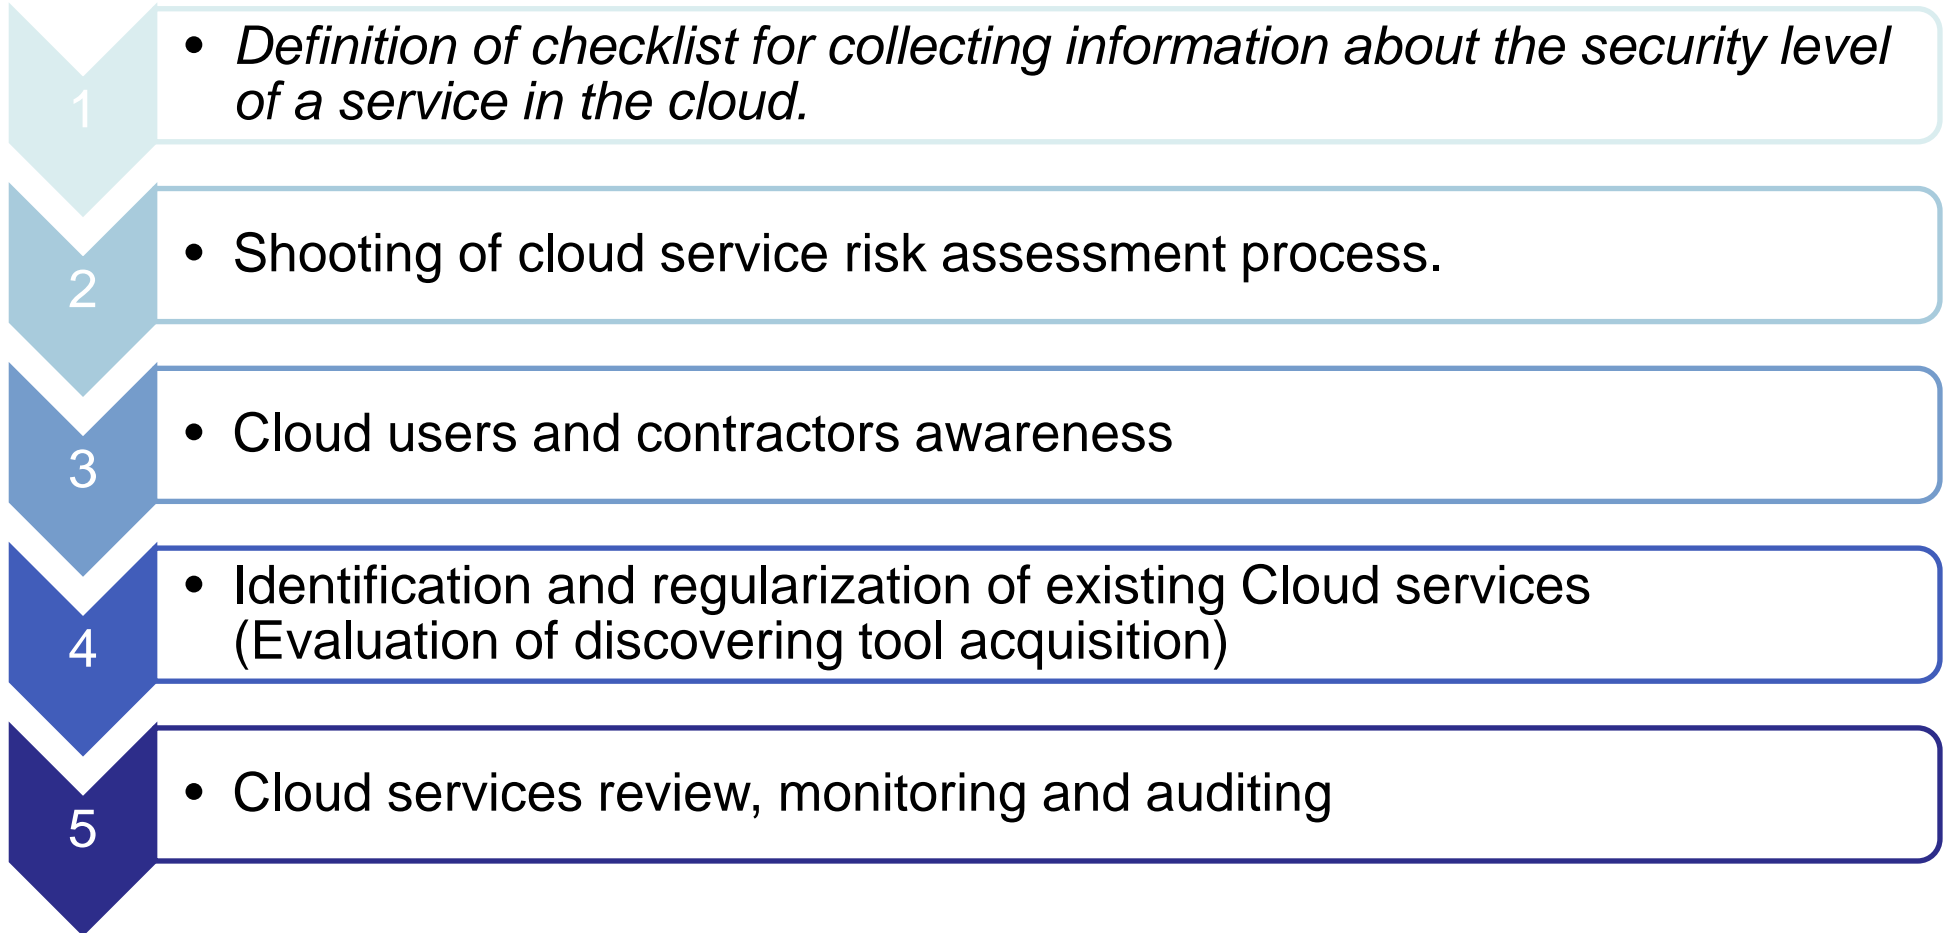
1

• *Definition of checklist for collecting information about the security level of a service in the cloud.*

2

• Shooting of cloud service risk assessment process.

3

• Cloud users and contractors awareness

4

• Identification and regularization of existing Cloud services (Evaluation of discovering tool acquisition)

5

• Cloud services review, monitoring and auditing